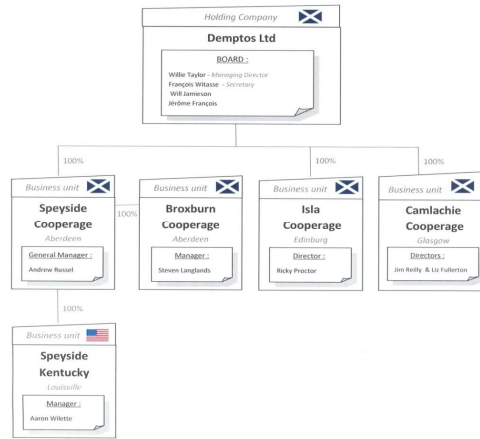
Holding Company

Demptos Ltd

BOARD :

Willie Taylor - Managing Director
François Witasse - Secretary
Will Jamieson
Jérôme François

100%

100%

100%

Business unit

Speyside Cooperage

Aberdeen

General Manager :

Andrew Russel

100%

Business unit

Broxburn Cooperage

Aberdeen

Manager :

Steven Langlands

Business unit

Isla Cooperage

Edinburg

Director :

Ricky Proctor

Business unit

Camlachie Cooperage

Glasgow

Directors :

Jim Reilly & Liz Fullerton

100%

Business unit

Speyside Kentucky

Louisville

Manager :

Aaron Wilette